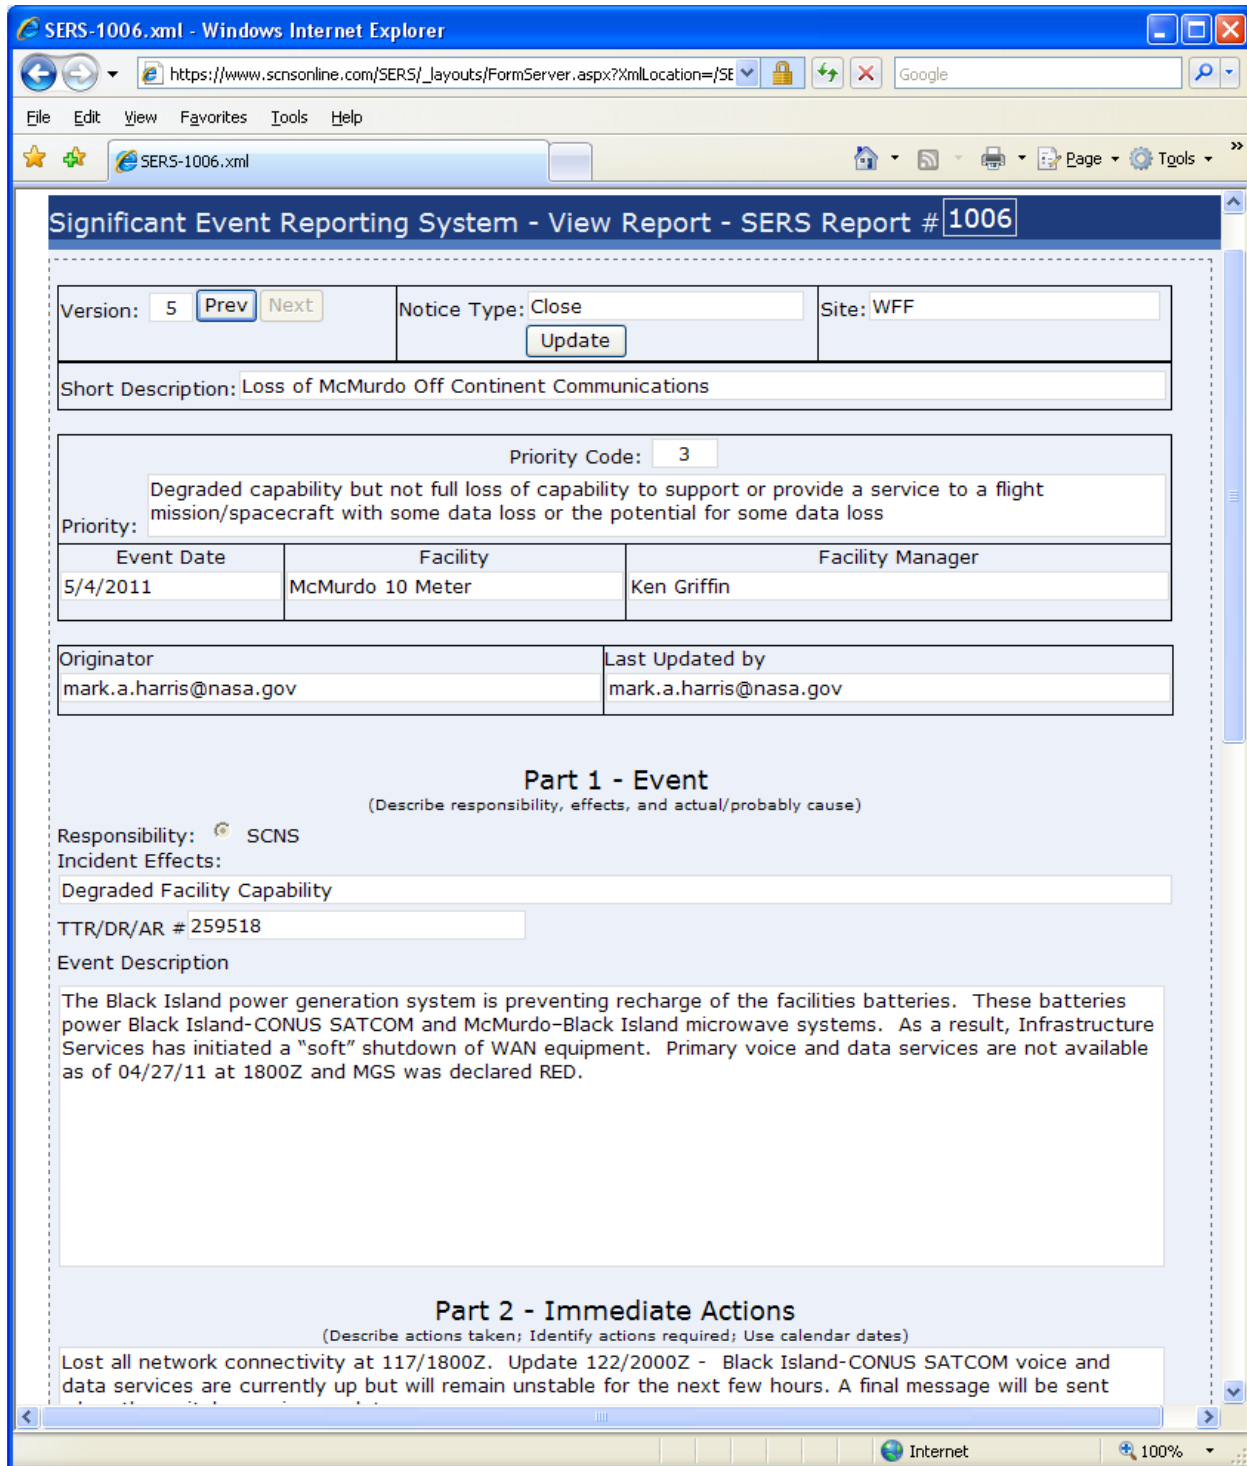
SERS-1006.xml - Windows Internet Explorer

https://www.scnsonline.com/SERS/_layouts/FormServer.aspx?XmlLocation=/SE

Google

File Edit View Favorites Tools Help

SERS-1006.xml

Page Tools

Significant Event Reporting System - View Report - SERS Report # 1006

Version: 5 Prev Next

Notice Type: Close

Update

Site: WFF

Short Description: Loss of McMurdo Off Continent Communications

Priority Code: 3

Priority: Degraded capability but not full loss of capability to support or provide a service to a flight mission/spacecraft with some data loss or the potential for some data loss

| Event Date | Facility | Facility Manager |
|---|---|---|
| 5/4/2011 | McMurdo 10 Meter | Ken Griffin |

| Originator | Last Updated by |
|---|---|
| mark.a.harris@nasa.gov | mark.a.harris@nasa.gov |

Part 1 - Event
(Describe responsibility, effects, and actual/probably cause)

Responsibility: SCNS
Incident Effects:
Degraded Facility Capability

TTR/DR/AR # 259518

Event Description

The Black Island power generation system is preventing recharge of the facilities batteries. These batteries power Black Island-CONUS SATCOM and McMurdo-Black Island microwave systems. As a result, Infrastructure Services has initiated a "soft" shutdown of WAN equipment. Primary voice and data services are not available as of 04/27/11 at 1800Z and MGS was declared RED.

Part 2 - Immediate Actions
(Describe actions taken; Identify actions required; Use calendar dates)

Lost all network connectivity at 117/1800Z. Update 122/2000Z - Black Island-CONUS SATCOM voice and data services are currently up but will remain unstable for the next few hours. A final message will be sent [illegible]

Internet 100%